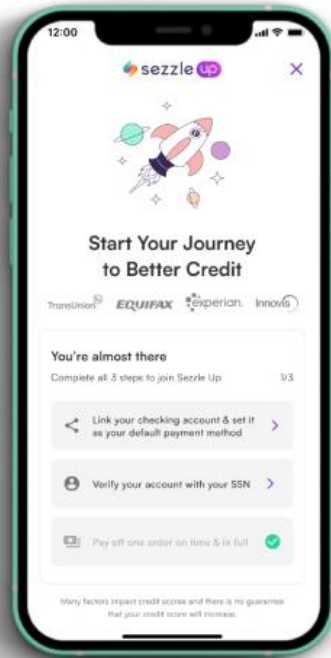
12:00

sezzle up

×

Start Your Journey to Better Credit

TransUnion EQUIFAX experian. Innovis

You're almost there

Complete all 3 steps to join Sezzle Up

1/3

Link your checking account & set it as your default payment method

Verify your account with your SSN

Pay off one order on time & in full

Many factors impact credit scores and there is no guarantee that your credit score will increase.